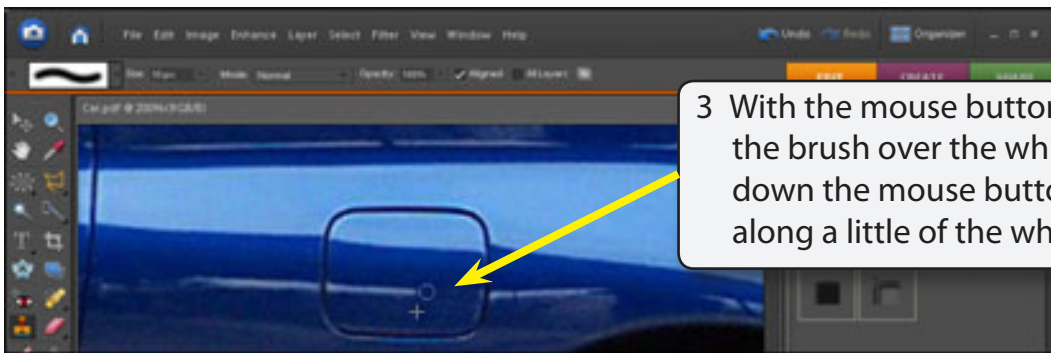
File Edit Image Enhance Layer Select Filter View Window Help

Undo Redo Organizer

Size: 50 px Mode: Normal Opacity: 100% Aligned All Layers

EDIT CREATE SHARE

Car.psd @ 200% (RGB/8)

3 With the mouse butto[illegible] the brush over the wh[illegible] down the mouse butt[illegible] along a little of the wh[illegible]